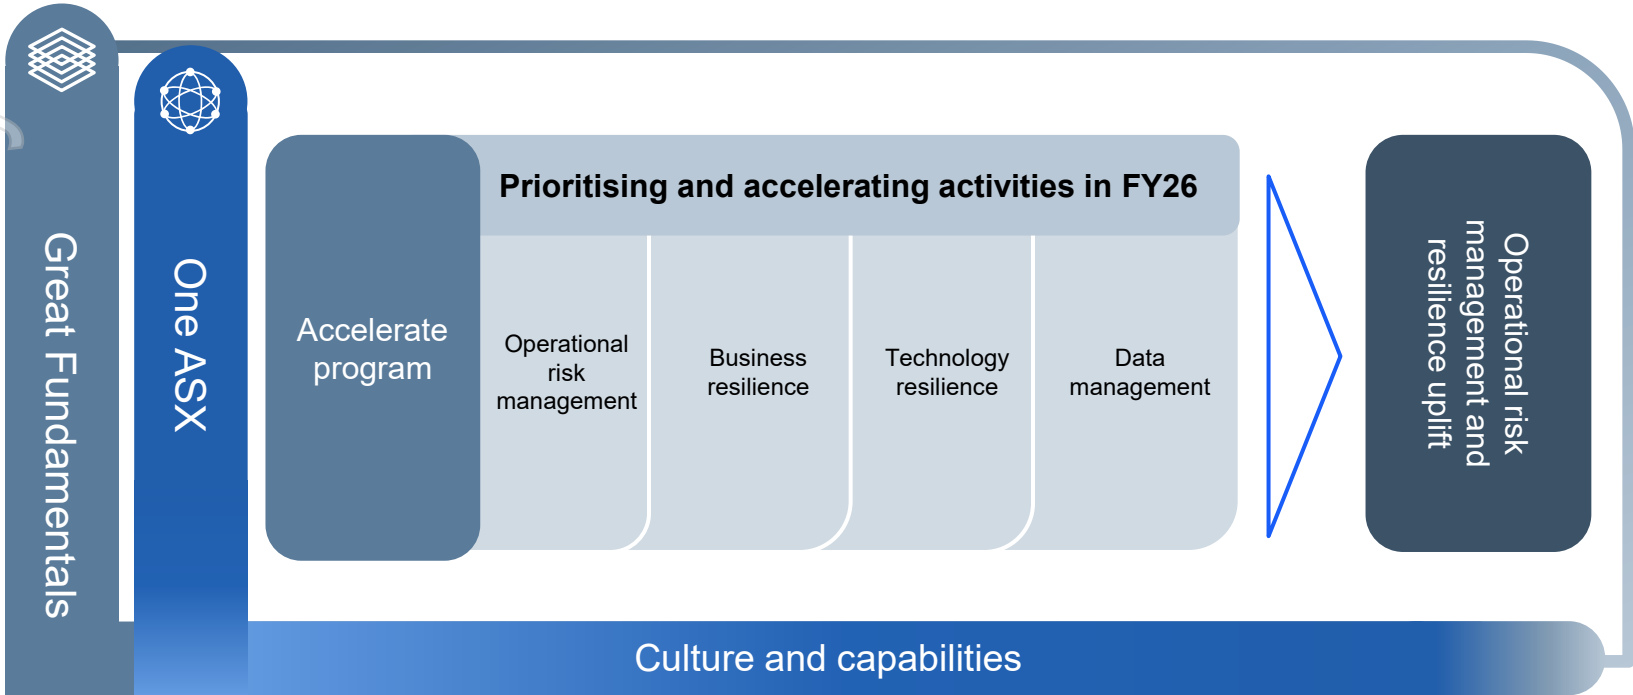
Great Fundamentals

One ASX

Accelerate program

Prioritising and accelerating activities in FY26

Operational risk management

Business resilience

Technology resilience

Data management

Operational risk management and resilience uplift

Culture and capabilities